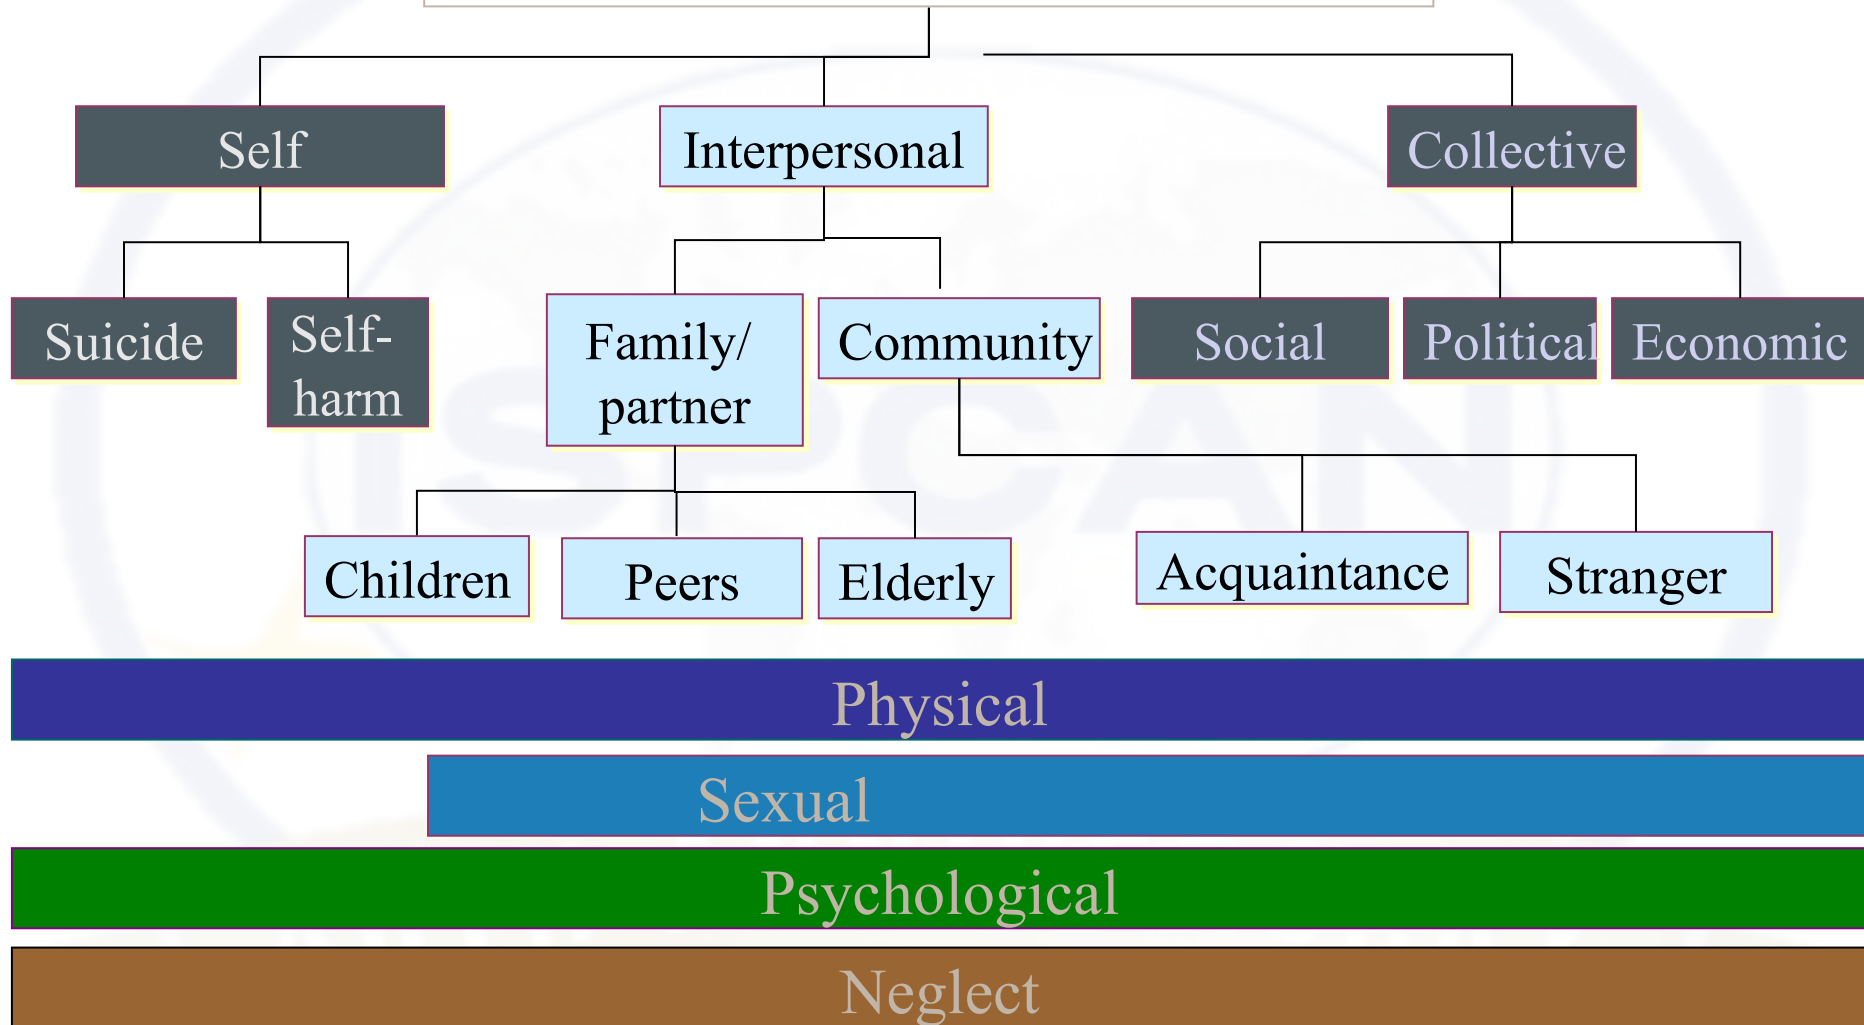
Self

Interpersonal

Collective

Suicide

Self-harm

Family/ partner

Community

Social

Political

Economic

Children

Peers

Elderly

Acquaintance

Stranger

Physical

Sexual

Psychological

Neglect